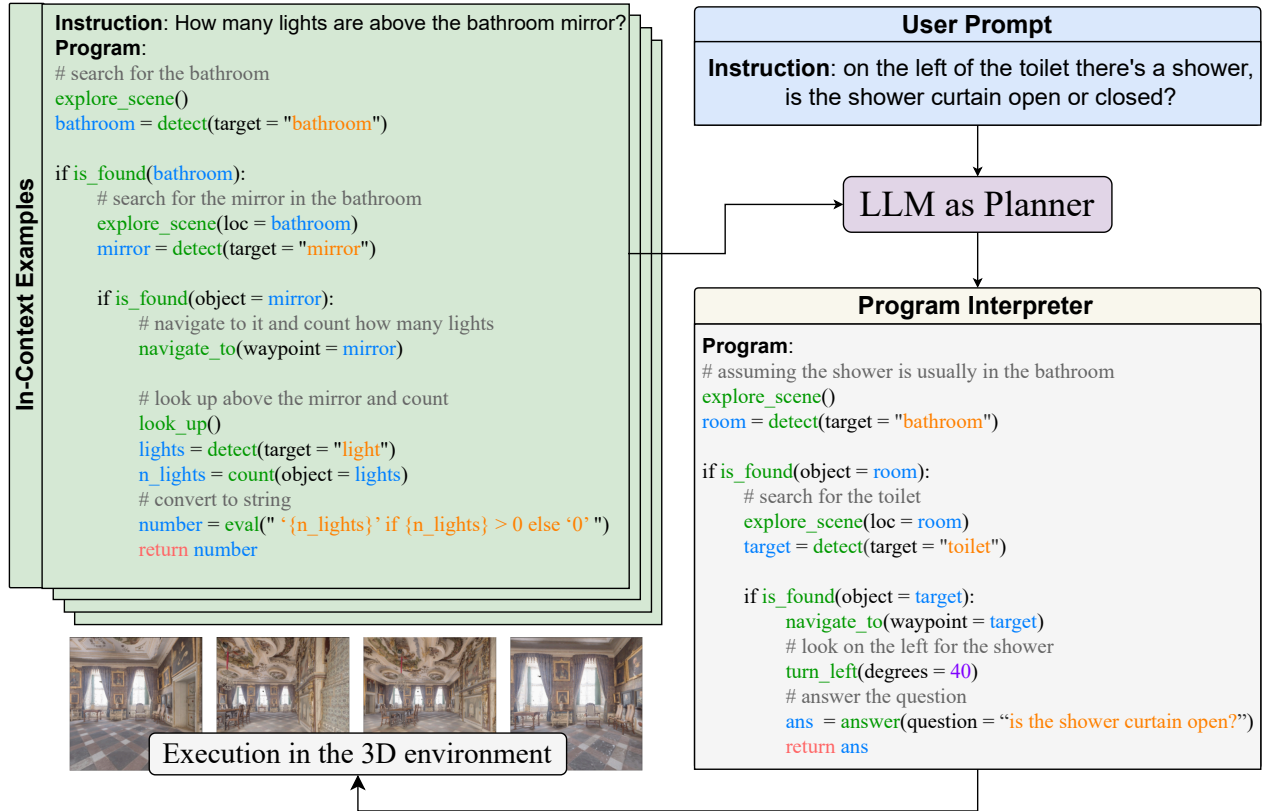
In-Context Examples

**Instruction**: How many lights are above the bathroom mirror?
**Program**:
# search for the bathroom
explore_scene()
bathroom = detect(target = "bathroom")

if is_found(bathroom):
# search for the mirror in the bathroom
explore_scene(loc = bathroom)
mirror = detect(target = "mirror")

if is_found(object = mirror):
# navigate to it and count how many lights
navigate_to(waypoint = mirror)

# look up above the mirror and count
look_up()
lights = detect(target = "light")
n_lights = count(object = lights)
# convert to string
number = eval(" '{n_lights}' if {n_lights} > 0 else '0' ")
return number

**User Prompt**

**Instruction**: on the left of the toilet there's a shower, is the shower curtain open or closed?

LLM as Planner

**Program Interpreter**

**Program**:
# assuming the shower is usually in the bathroom
explore_scene()
room = detect(target = "bathroom")

if is_found(object = room):
# search for the toilet
explore_scene(loc = room)
target = detect(target = "toilet")

if is_found(object = target):
navigate_to(waypoint = target)
# look on the left for the shower
turn_left(degrees = 40)
# answer the question
ans = answer(question = "is the shower curtain open?")
return ans

Execution in the 3D environment